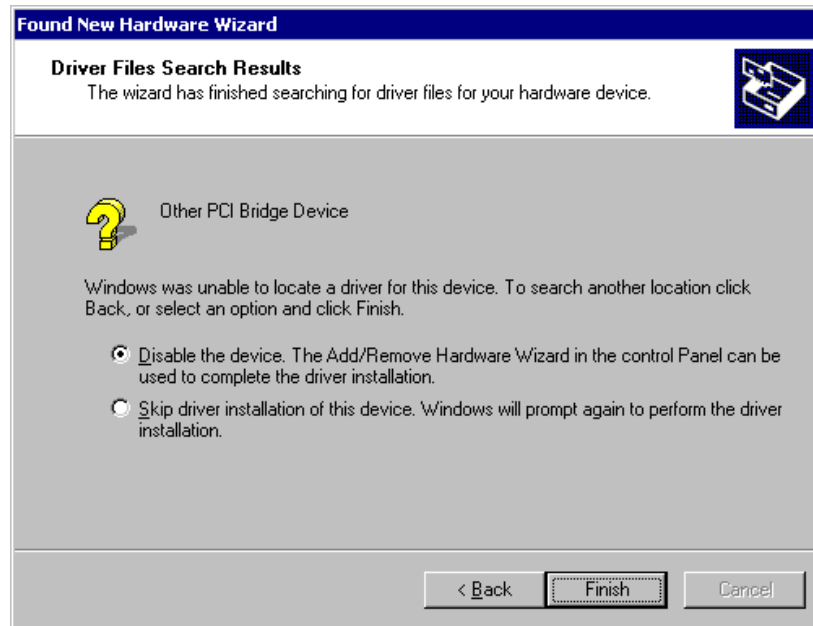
Found New Hardware Wizard

Driver Files Search Results
The wizard has finished searching for driver files for your hardware device.

Other PCI Bridge Device

Windows was unable to locate a driver for this device. To search another location click Back, or select an option and click Finish.

Disable the device. The Add/Remove Hardware Wizard in the control Panel can be used to complete the driver installation.

Skip driver installation of this device. Windows will prompt again to perform the driver installation.

< Back
Finish
Cancel